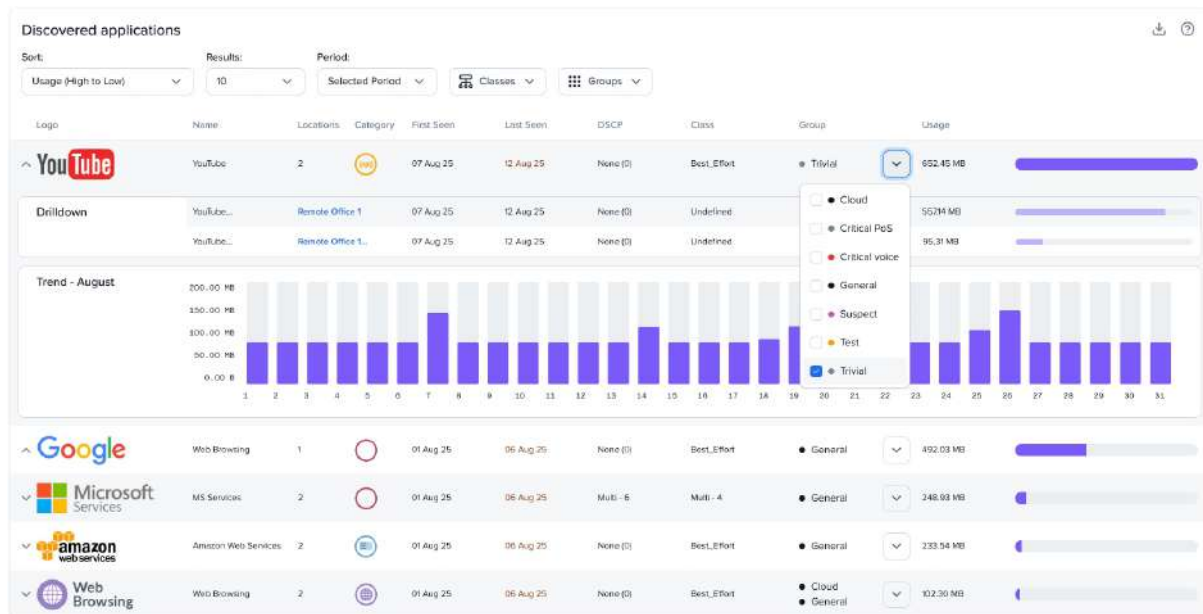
Discovered applications

Sort: Usage (High to Low)
Results: 10
Period: Selected Period
Classes
Groups

| Logo | Name | Locations | Category | First Seen | Last Seen | DSCP | Class | Group | Usage |
|---|---|---|---|---|---|---|---|---|---|
| YouTube | YouTube | 2 | | 07 Aug 25 | 12 Aug 25 | None (0) | Best_Effort | Trivial | 652.45 MB |
| Drilldown | YouTube... | Remote Office 1 | | 07 Aug 25 | 12 Aug 25 | None (0) | Undefined | | 557.14 MB |
| | YouTube... | Remote Office 1... | | 07 Aug 25 | 12 Aug 25 | None (0) | Undefined | | 95.31 MB |

Cloud
Critical PoS
Critical voice
General
Suspect
Test
Trivial

Trend - August
200.00 MB
150.00 MB
100.00 MB
50.00 MB
0.00 B
1 2 3 4 5 6 7 8 9 10 11 12 13 14 15 16 17 18 19 20 21 22 23 24 25 26 27 28 29 30 31

| Logo | Name | Locations | Category | First Seen | Last Seen | DSCP | Class | Group | Usage |
|---|---|---|---|---|---|---|---|---|---|
| Google | Web Browsing | 1 | | 01 Aug 25 | 06 Aug 25 | None (0) | Best_Effort | General | 492.03 MB |
| Microsoft Services | MS Services | 2 | | 01 Aug 25 | 06 Aug 25 | Multi - 6 | Multi - 4 | General | 248.93 MB |
| amazon web services | Amazon Web Services | 2 | | 01 Aug 25 | 06 Aug 25 | None (0) | Best_Effort | General | 233.54 MB |
| Web Browsing | Web Browsing | 2 | | 01 Aug 25 | 06 Aug 25 | None (0) | Best_Effort | Cloud General | 102.30 MB |